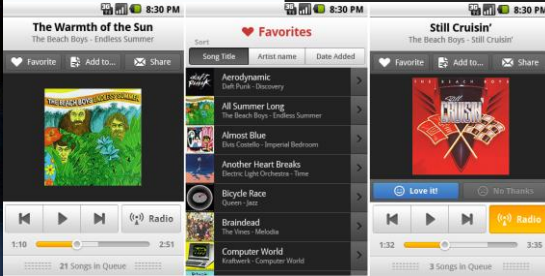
3G 8:30 PM
The Warmth of the Sun
The Beach Boys - Endless Summer
Favorite
Add to...
Share
THE BEACH BOYS ENDLESS SUMMER
Radio
1:10
2:51
21 Songs in Queue

3G 8:30 PM
Favorites
Sort
Song Title
Artist name
Date Added
Aerodynamic
Daft Punk - Discovery
All Summer Long
The Beach Boys - Endless Summer
Almost Blue
Elvis Costello - Imperial Bedroom
Another Heart Breaks
Electric Light Orchestra - Time
Bicycle Race
Queen - Jazz
Braindead
The Vines - Melodia
Computer World
Kraftwerk - Computer World

3G 8:30 PM
Still Cruisin'
The Beach Boys - Still Cruisin'
Favorite
Add to...
Share
THE BEACH BOYS
Still CRUISIN'
Love it!
No Thanks
Radio
1:32
3 Songs in Queue